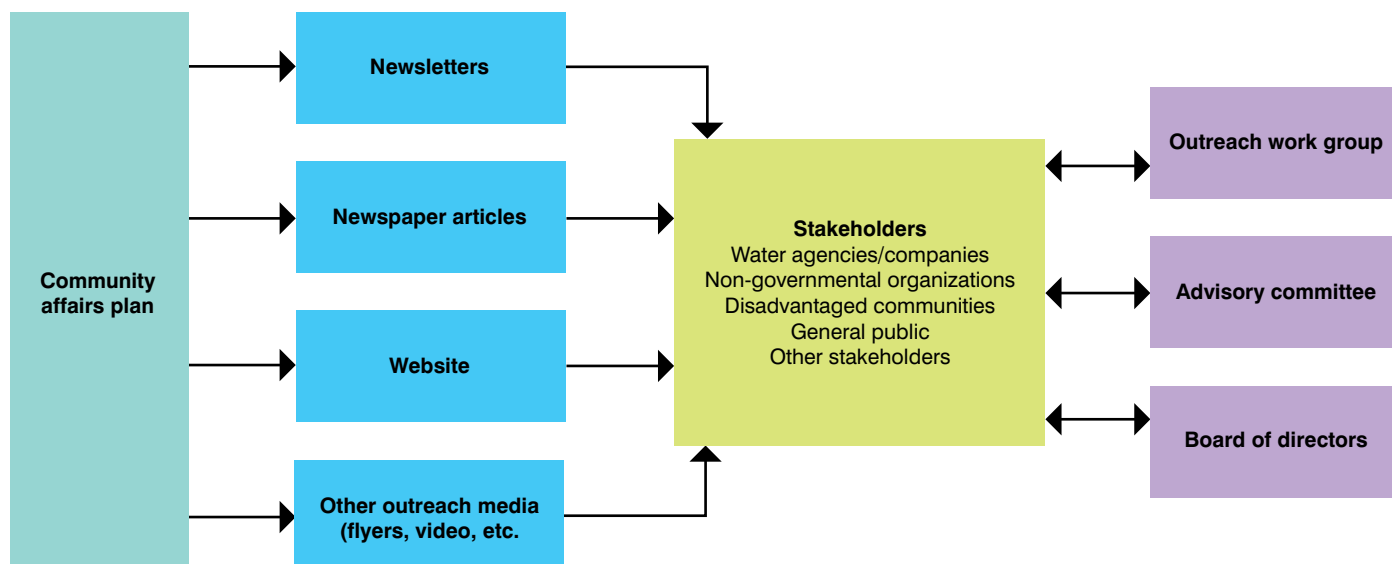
Community affairs plan

Newsletters

Newspaper articles

Website

Other outreach media (flyers, video, etc.

Stakeholders
Water agencies/companies
Non-governmental organizations
Disadvantaged communities
General public
Other stakeholders

Outreach work group

Advisory committee

Board of directors